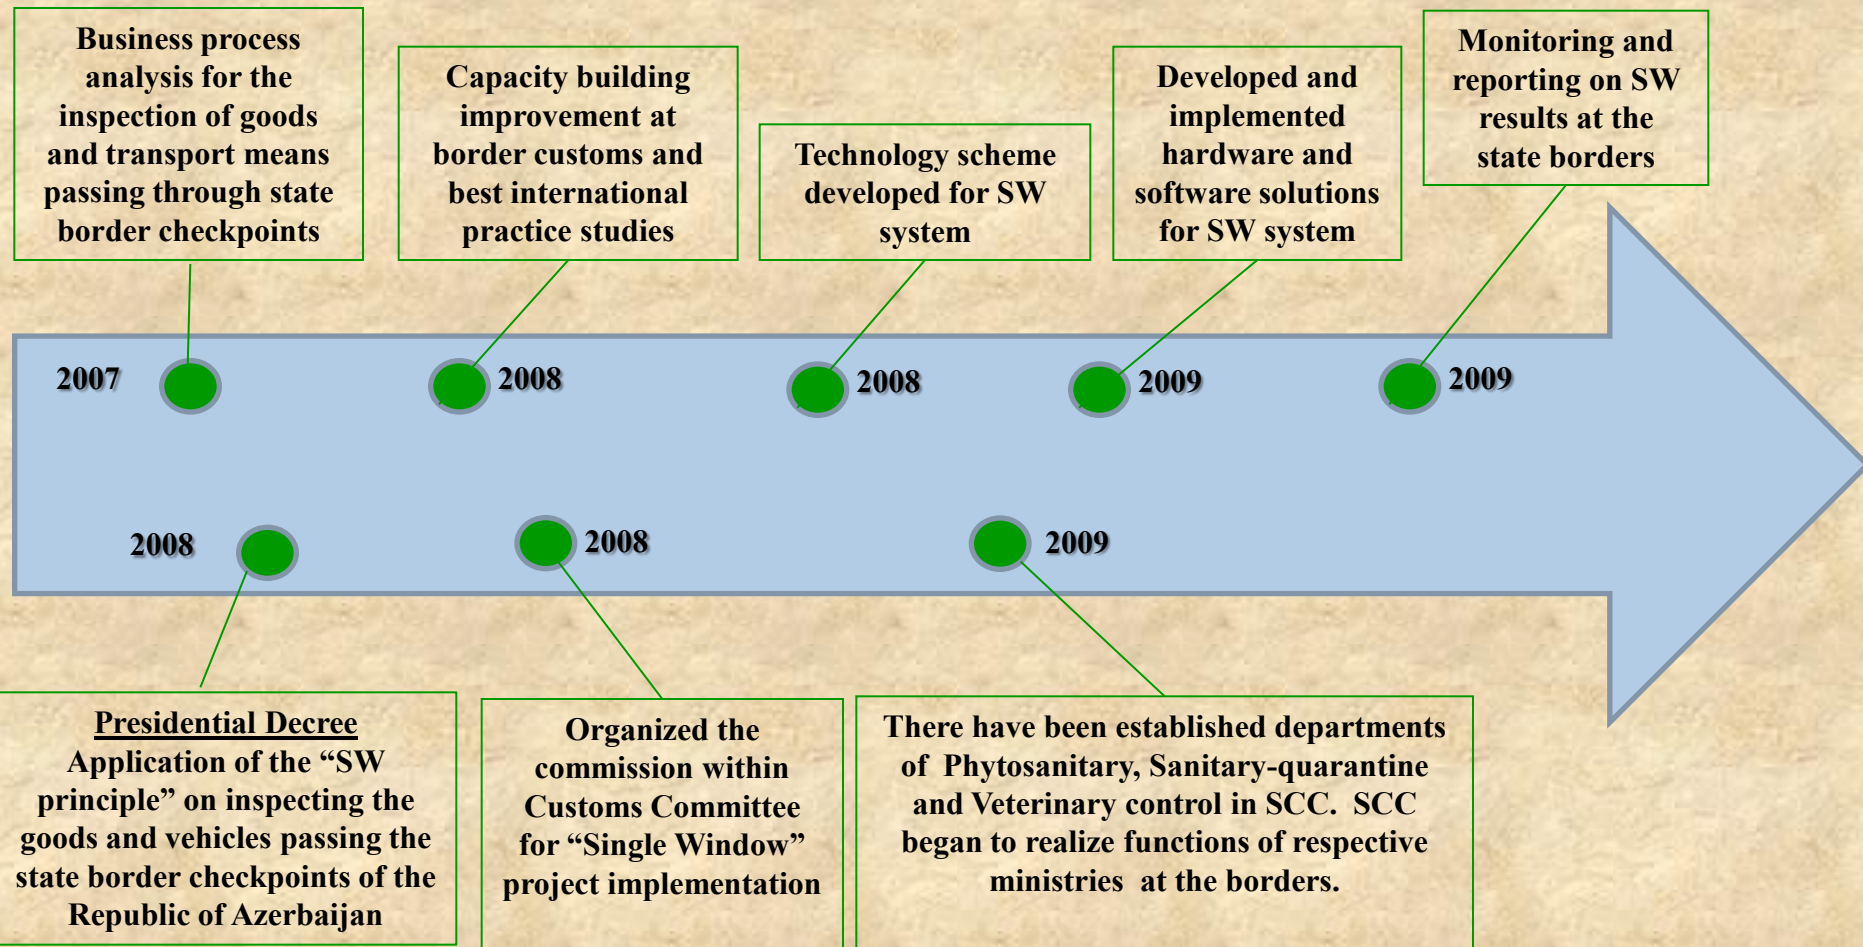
Business process analysis for the inspection of goods and transport means passing through state border checkpoints

Capacity building improvement at border customs and best international practice studies

Technology scheme developed for SW system

Developed and implemented hardware and software solutions for SW system

Monitoring and reporting on SW results at the state borders

2007

2008

2008

2009

2009

2008

2008

2009

Presidential Decree
Application of the “SW principle” on inspecting the goods and vehicles passing the state border checkpoints of the Republic of Azerbaijan

Organized the commission within Customs Committee for “Single Window” project implementation

There have been established departments of Phytosanitary, Sanitary-quarantine and Veterinary control in SCC. SCC began to realize functions of respective ministries at the borders.